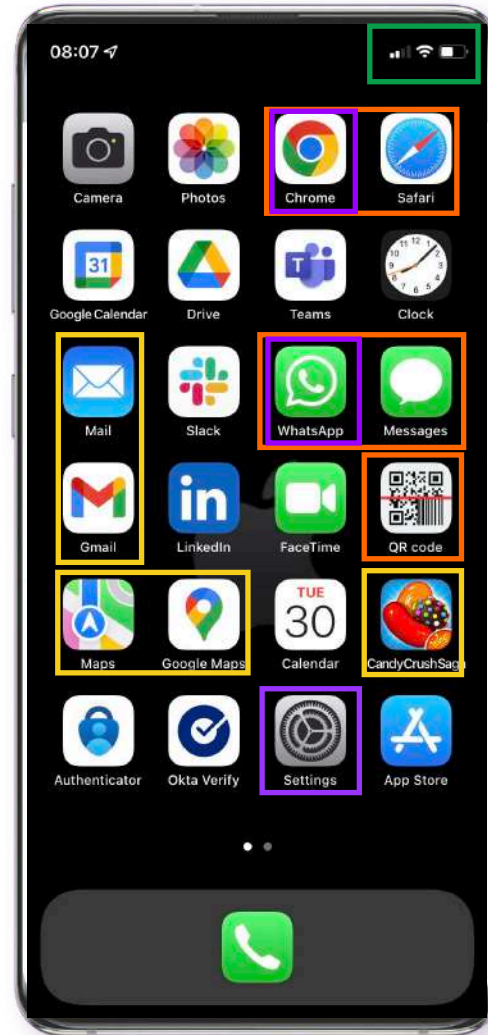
08:07

Camera
Photos
Chrome
Safari

31
Google Calendar
Drive
Teams
Clock

Mail
Slack
WhatsApp
Messages

Gmail
in
LinkedIn
FaceTime
QR code

Maps
Google Maps
TUE
30
Calendar
CandyCrushSaga

Authenticator
Okta Verify
Settings
App Store